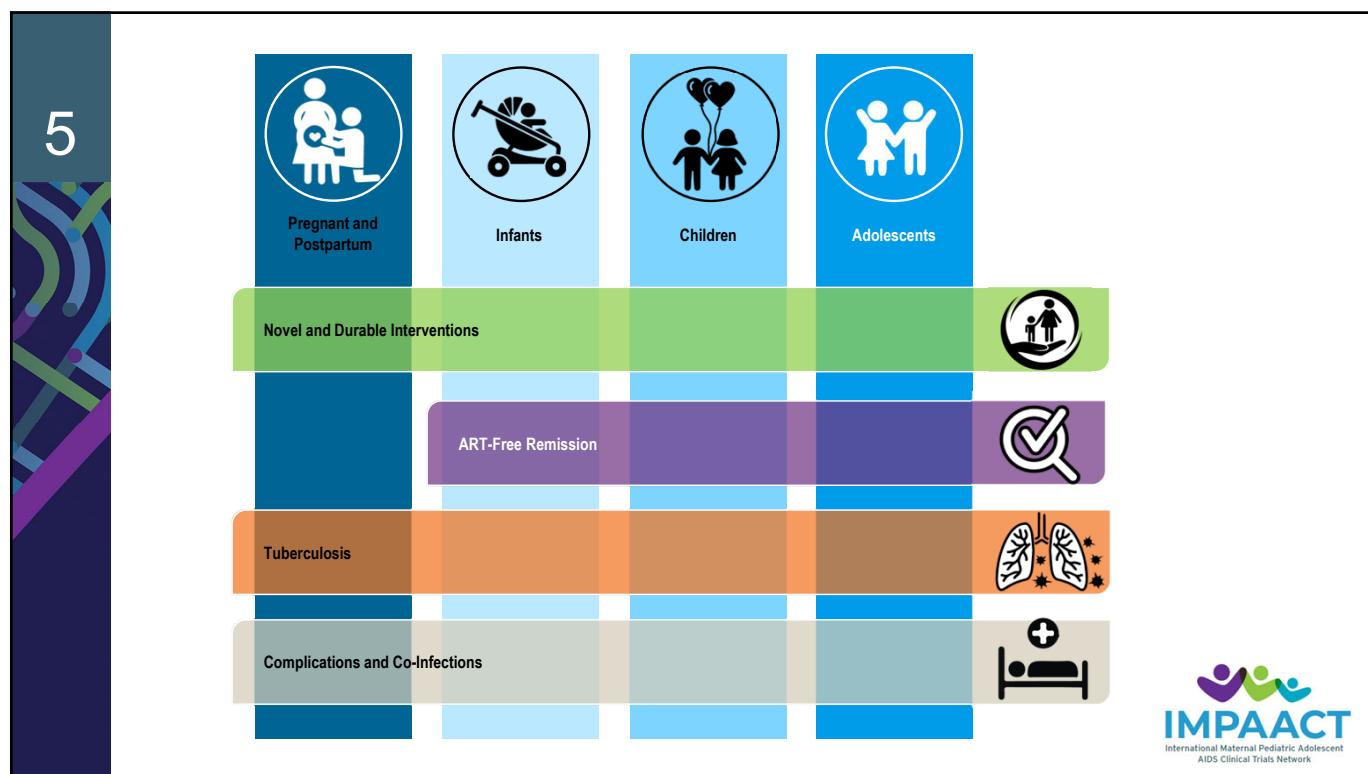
5

Pregnant and Postpartum

Infants

Children

Adolescents

Novel and Durable Interventions

ART-Free Remission

Tuberculosis

Complications and Co-Infections

IMPAACT
International Maternal Pediatric Adolescent AIDS Clinical Trials Network